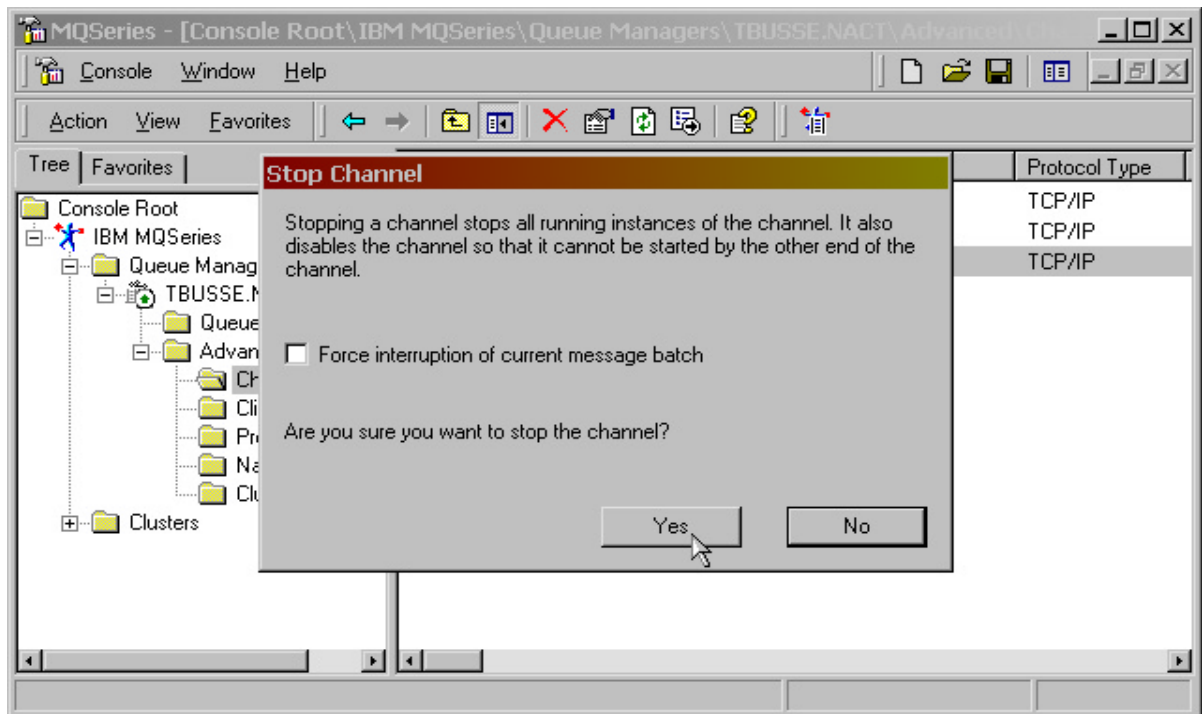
MQSeries - [Console Root\IBM MQSeries\Queue Managers\TBUSSE.NACT\Advanced\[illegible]

Console Window Help

Action View Favorites

Tree Favorites

Console Root
IBM MQSeries
Queue Manag
TBUSSE.N
Queue
Advan
Ch
Cli
Pr
Na
Clu
Clusters

Protocol Type
TCP/IP
TCP/IP
TCP/IP

Stop Channel

Stopping a channel stops all running instances of the channel. It also disables the channel so that it cannot be started by the other end of the channel.

Force interruption of current message batch

Are you sure you want to stop the channel?

Yes No